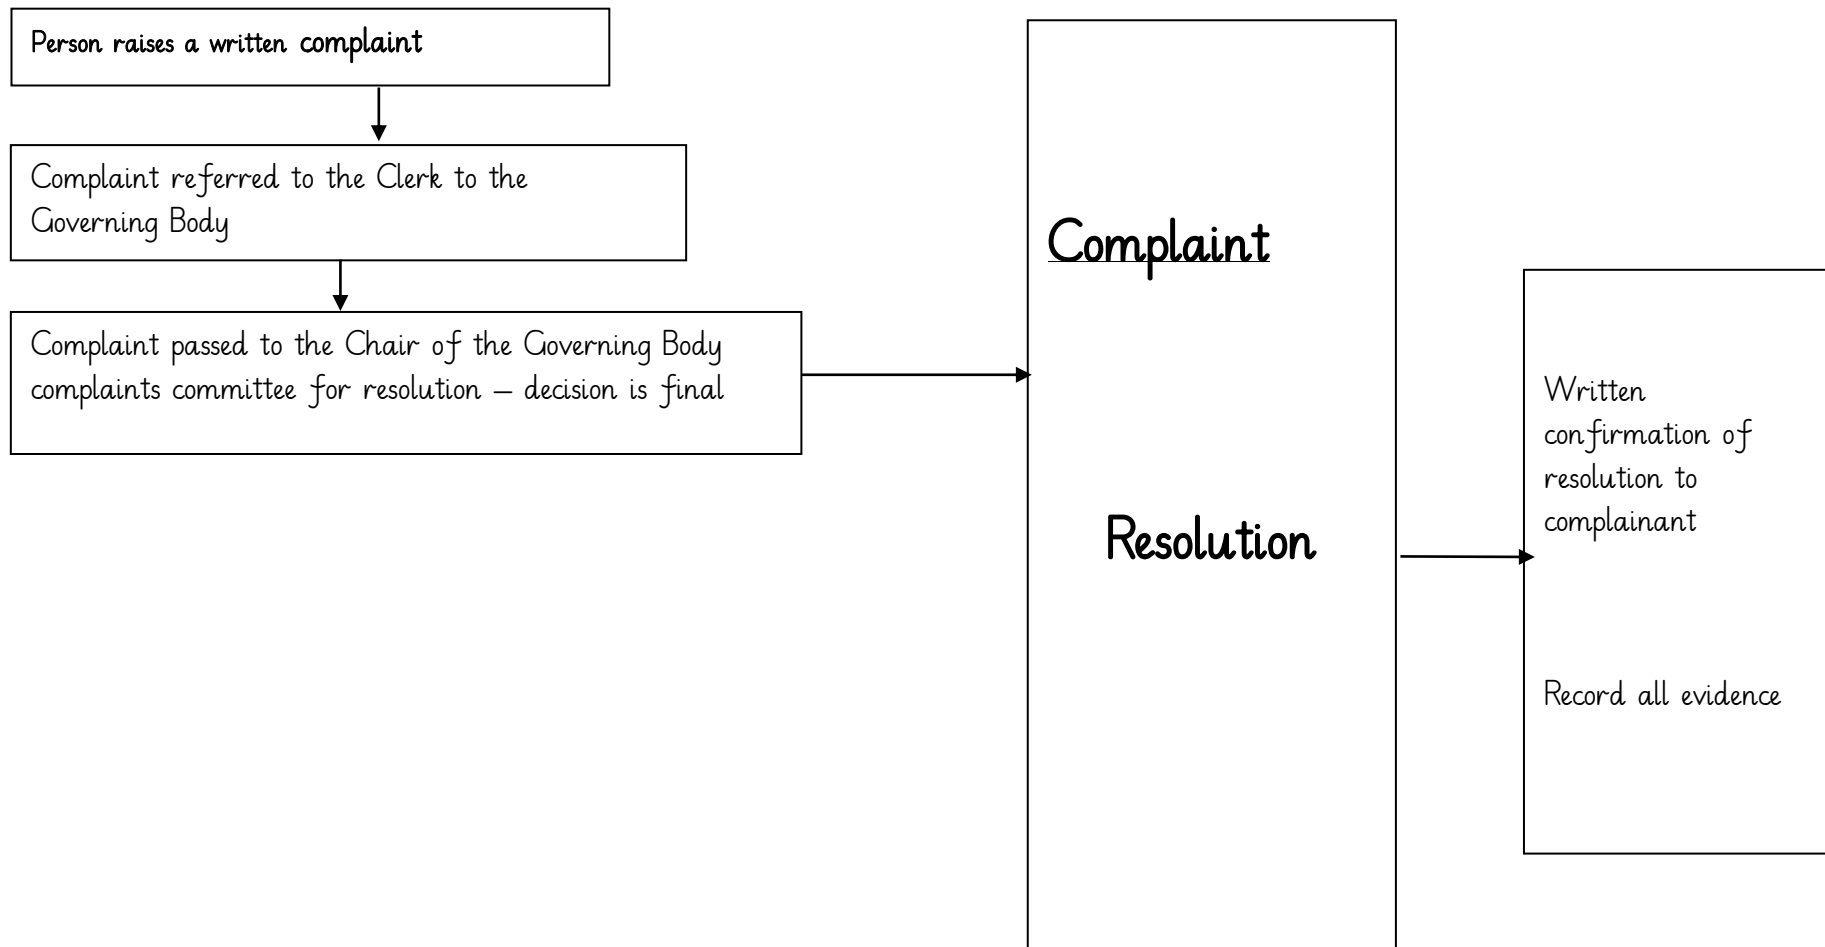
Person raises a written complaint

Complaint referred to the Clerk to the Governing Body

Complaint passed to the Chair of the Governing Body complaints committee for resolution – decision is final

Complaint

Resolution

Written confirmation of resolution to complainant

Record all evidence